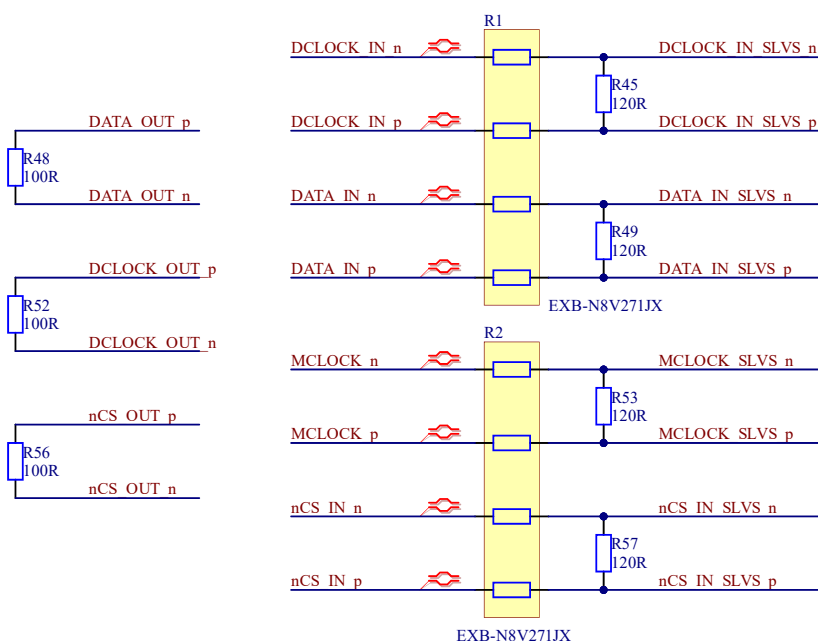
R1

DCLOCK_IN_n

DCLOCK_IN_SLVS_n

R45
120R

DCLOCK_IN_p

DCLOCK_IN_SLVS_p

DATA_OUT_p

R48
100R

DATA_OUT_n

DATA_IN_n

DATA_IN_SLVS_n

R49
120R

DATA_IN_p

DATA_IN_SLVS_p

DCLOCK_OUT_p

R52
100R

DCLOCK_OUT_n

EXB-N8V271JX

R2

MCLOCK_n

MCLOCK_SLVS_n

R53
120R

MCLOCK_p

MCLOCK_SLVS_p

nCS_OUT_p

R56
100R

nCS_OUT_n

nCS_IN_n

nCS_IN_SLVS_n

R57
120R

nCS_IN_p

nCS_IN_SLVS_p

EXB-N8V271JX